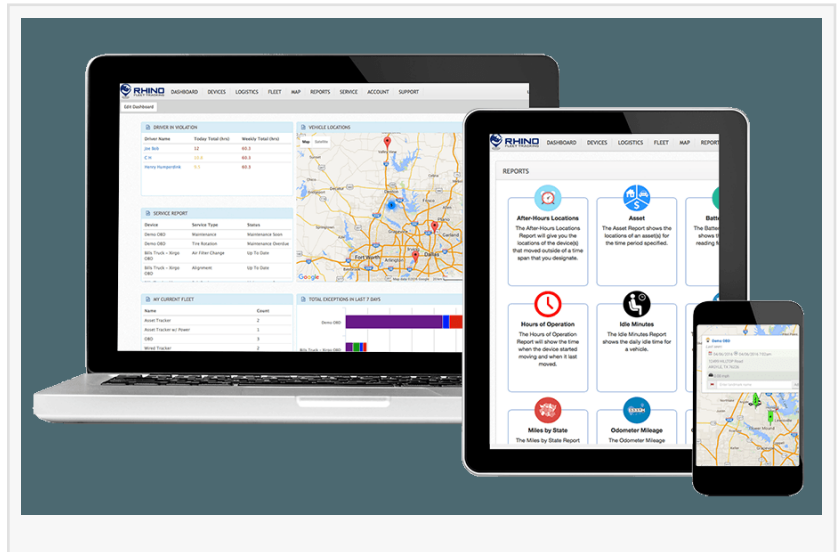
RHINO FLEET TRACKING DASHBOARD DEVICES LOGISTICS FLEET MAP REPORTS SERVICE ACCOUNT SUPPORT

GEH Dashboard

DRIVER IN VIOLATION

| Driver Name | Today Total (hrs) | Weekly Total (hrs) |
|---|---|---|
| Joe Bob | 12 | 60.3 |
| C H | 10.5 | 60.3 |
| Henry Humperdink | 9.2 | 60.3 |

VEHICLE LOCATIONS

Map Satellite

Fort Worth Dallas Garland

SERVICE REPORT

| Device | Service Type | Status |
|---|---|---|
| Demo OBD | Maintenance | Maintenance Soon |
| Demo OBD | Tire Rotation | Maintenance Overdue |
| Bills Truck - Xirgo OBD | Air Filter Change | Up To Date |
| Bills Truck - Xirgo OBD | Alignment | Up To Date |
| Bills Truck - Xirgo OBD | Maintenance | Up To Date |

MY CURRENT FLEET

| Name | Count |
|---|---|
| Asset Tracker | 2 |
| Asset Tracker w/ Power | 1 |
| OBD | 3 |
| Wired Tracker | 2 |

TOTAL EXCEPTIONS IN LAST 7 DAYS

Demo OBD

Bills Truck - Xirgo OBD

RHINO FLEET TRACKING DASHBOARD DEVICES LOGISTICS FLEET MAP REPORT

REPORTS

After-Hours Locations
The After-Hours Locations Report will give you the locations of the device(s) that moved outside of a time span that you designate.

Asset
The Asset Report shows the locations of an asset(s) for the time period specified.

Batte
shows t reading f

Hours of Operation
The Hours of Operation Report will show the time when the device started moving and when it last moved.

Idle Minutes
The Idle Minutes Report shows the daily idle time for a vehicle.

Miles by State
The Miles by State Report

Odometer Mileage
The Odometer Mileage

Demo OBD